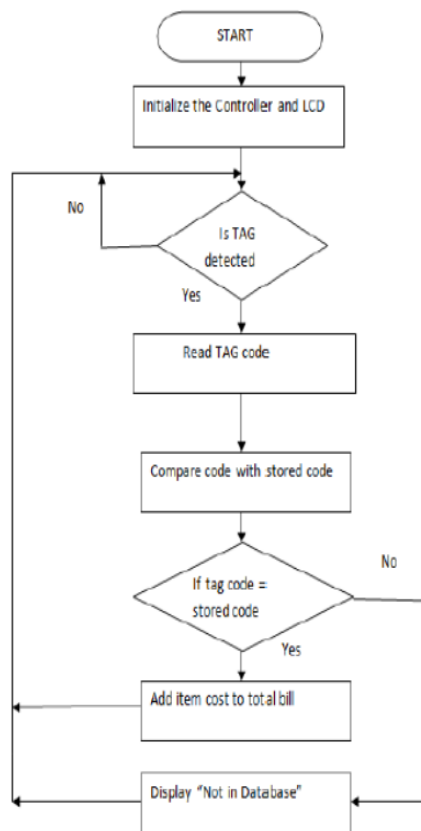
START

Initialize the Controller and LCD

No

Is TAG detected

Yes

Read TAG code

Compare code with stored code

No

If tag code = stored code

Yes

Add item cost to total bill

Display "Not in Database"